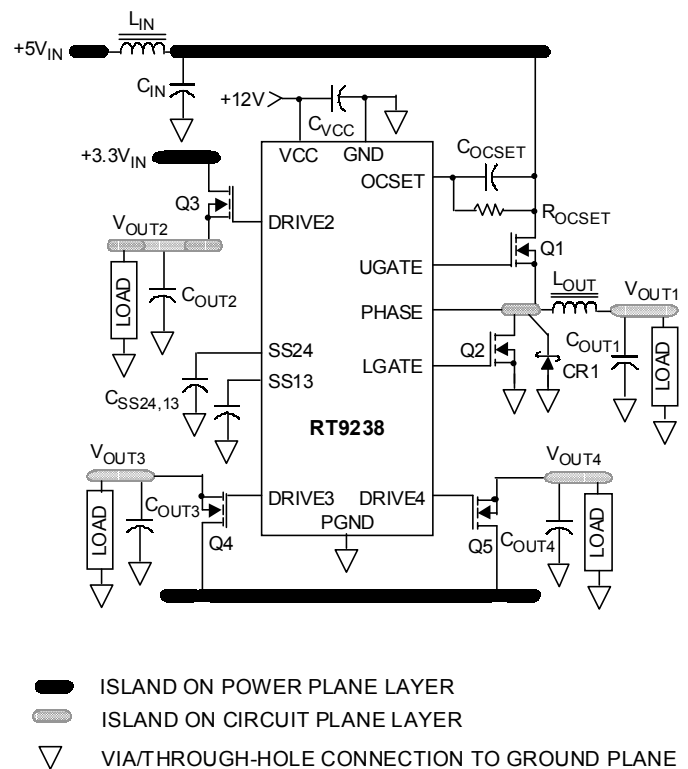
$L_{IN}$

$+5V_{IN}$

$C_{IN}$

$+12V$

$C_{VCC}$

$+3.3V_{IN}$

VCC GND

$C_{OCSET}$

OCSET

$R_{OCSET}$

Q3

DRIVE2

$V_{OUT2}$

Q1

UGATE

LOAD

$C_{OUT2}$

$L_{OUT}$

$V_{OUT1}$

PHASE

$C_{OUT1}$

SS24

LGATE

Q2

CR1

LOAD

SS13

$C_{SS24,13}$

RT9238

$V_{OUT3}$

$V_{OUT4}$

$C_{OUT3}$

DRIVE3

DRIVE4

LOAD

LOAD

PGND

Q4

Q5

$C_{OUT4}$

ISLAND ON POWER PLANE LAYER

ISLAND ON CIRCUIT PLANE LAYER

VIA/THROUGH-HOLE CONNECTION TO GROUND PLANE